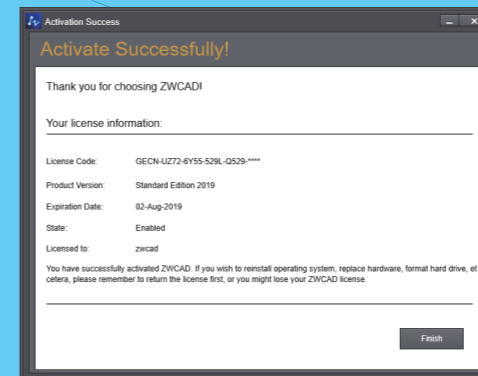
Activation Success

Activate Successfully!

Thank you for choosing ZWCAD!

Your license information:

License Code: GECN-UZ72-6Y55-529L-Q529-****

Product Version: Standard Edition 2019

Expiration Date: 02-Aug-2019

State: Enabled

Licensed to: zwcad

You have successfully activated ZWCAD. If you wish to reinstall operating system, replace hardware, format hard drive, et cetera, please remember to return the license first, or you might lose your ZWCAD license.

Finish